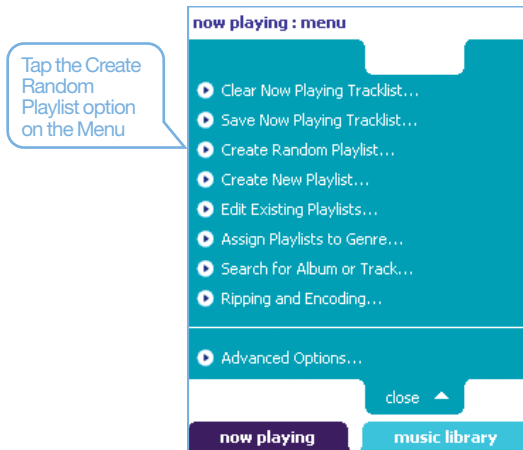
Tap the Create Random Playlist option on the Menu

now playing : menu

Clear Now Playing Tracklist...

Save Now Playing Tracklist...

Create Random Playlist...

Create New Playlist...

Edit Existing Playlists...

Assign Playlists to Genre...

Search for Album or Track...

Ripping and Encoding...

Advanced Options...

close

now playing

music library